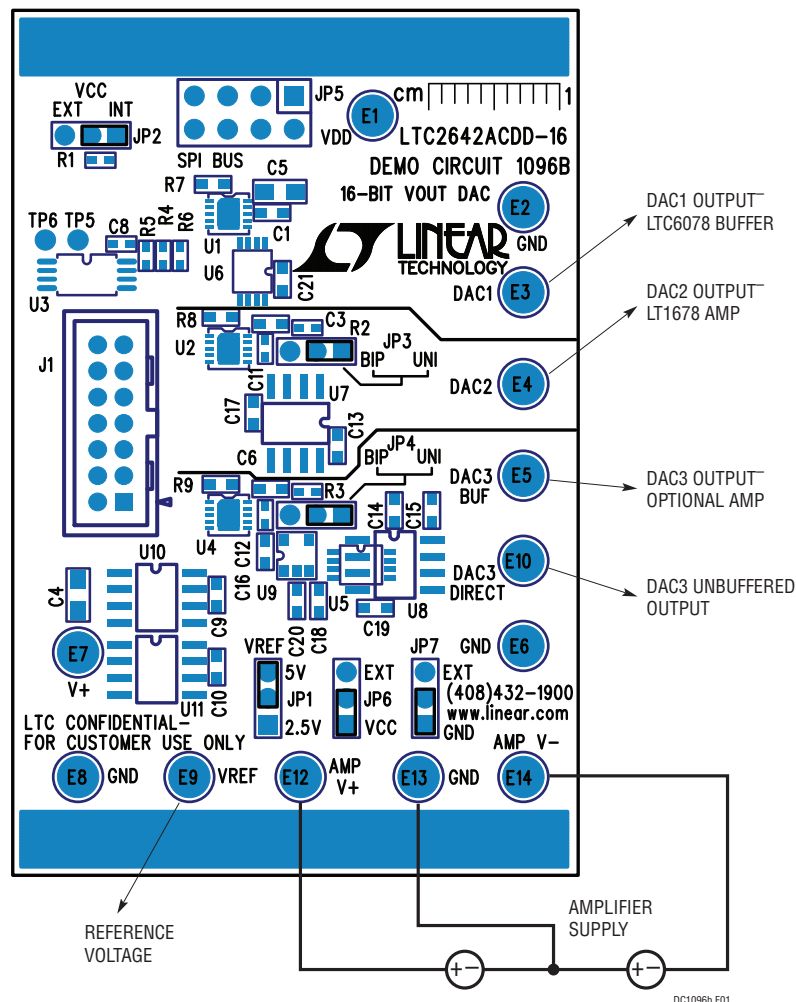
VCC
EXT INT
JP2
R1
JP5
E1
VDD
cm
1
LTC2642ACDD-16
DEMO CIRCUIT 1096B
16-BIT VOUT DAC
SPI BUS
R7
C5
U1
C1
U6
C21
TP6 TP5
C8
R5 R4 R6
U3
E2
GND
E3
DAC1
DAC1 OUTPUT
LTC6078 BUFFER
LINEAR TECHNOLOGY
J1
R8
C3
R2
U2
JP3
BIP UNI
C11
U7
C17
C13
E4
DAC2
DAC2 OUTPUT
LT1678 AMP
C6
JP4
BIP UNI
R9
R3
U4
C12
C14 C15
E5
DAC3 BUF
DAC3 OUTPUT
OPTIONAL AMP
U10
C4
C9
C16
U9
U5
U8
DAC3 DIRECT
E10
DAC3 UNBUFFERED OUTPUT
C20 C18
C19
E7
V+
C10
U11
VREF
5V
JP1
2.5V
EXT
JP6
VCC
JP7
EXT
GND
E6
GND
(408)432-1900
www.linear.com
LTC CONFIDENTIAL-
FOR CUSTOMER USE ONLY
E8 GND
E9 VREF
E12 AMP V+
E13 GND
E14 AMP V−
REFERENCE VOLTAGE
AMPLIFIER SUPPLY
+−
+−
DC1096b F01